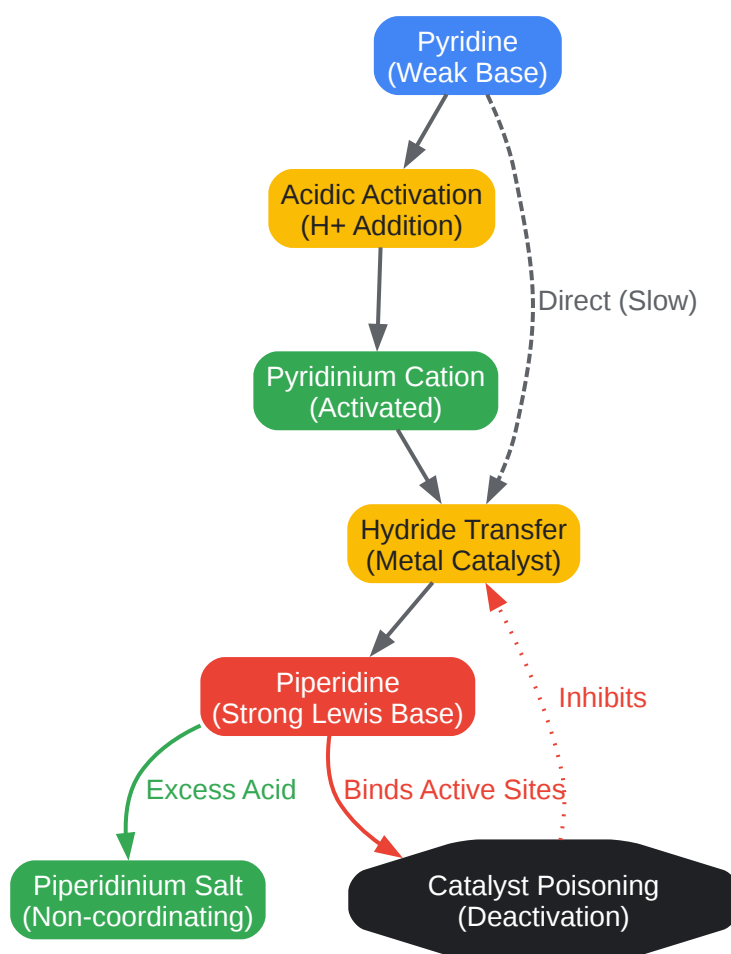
Pyridine
(Weak Base)

Acidic Activation
(H+ Addition)

Direct (Slow)

Pyridinium Cation
(Activated)

Hydride Transfer
(Metal Catalyst)

Piperidine
(Strong Lewis Base)

Inhibits

Excess Acid

Binds Active Sites

Piperidinium Salt
(Non-coordinating)

Catalyst Poisoning
(Deactivation)